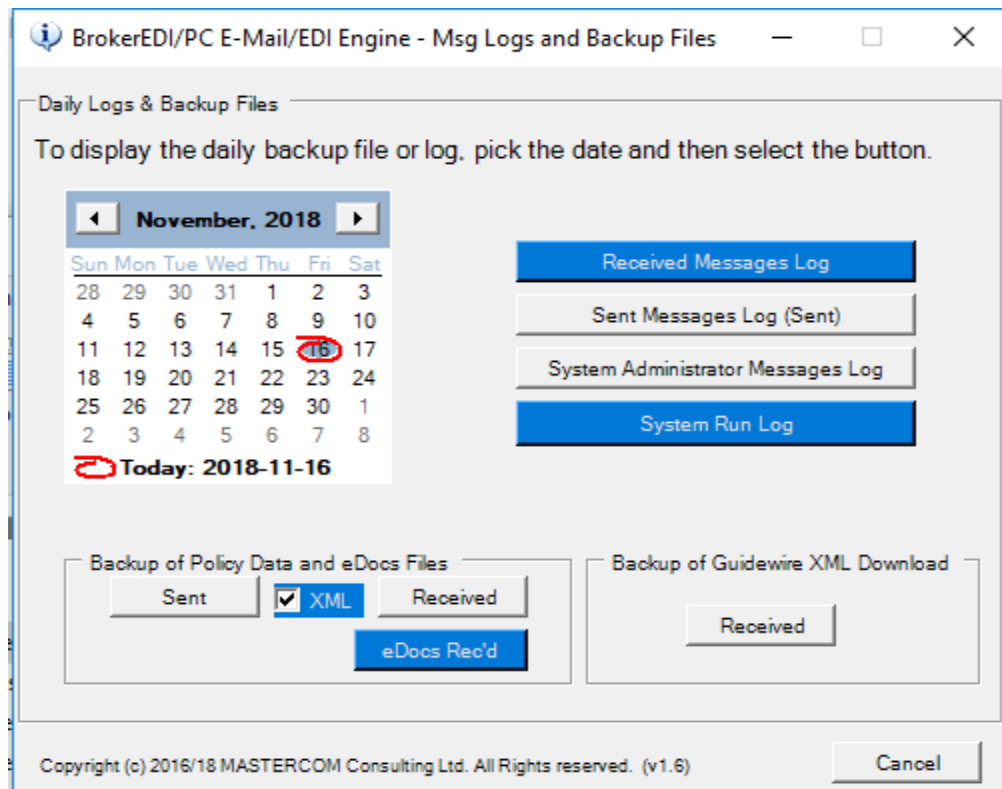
BrokerEDI/PC E-Mail/EDI Engine - Msg Logs and Backup Files

Daily Logs & Backup Files

To display the daily backup file or log, pick the date and then select the button.

November, 2018

| Sun | Mon | Tue | Wed | Thu | Fri | Sat |
|---|---|---|---|---|---|---|
| 28 | 29 | 30 | 31 | 1 | 2 | 3 |
| 4 | 5 | 6 | 7 | 8 | 9 | 10 |
| 11 | 12 | 13 | 14 | 15 | 16 | 17 |
| 18 | 19 | 20 | 21 | 22 | 23 | 24 |
| 25 | 26 | 27 | 28 | 29 | 30 | 1 |
| 2 | 3 | 4 | 5 | 6 | 7 | 8 |

Today: 2018-11-16

Received Messages Log

Sent Messages Log (Sent)

System Administrator Messages Log

System Run Log

Backup of Policy Data and eDocs Files

Sent

XML

Received

eDocs Rec'd

Backup of Guidewire XML Download

Received

Copyright (c) 2016/18 MASTERCOM Consulting Ltd. All Rights reserved. (v1.6)

Cancel